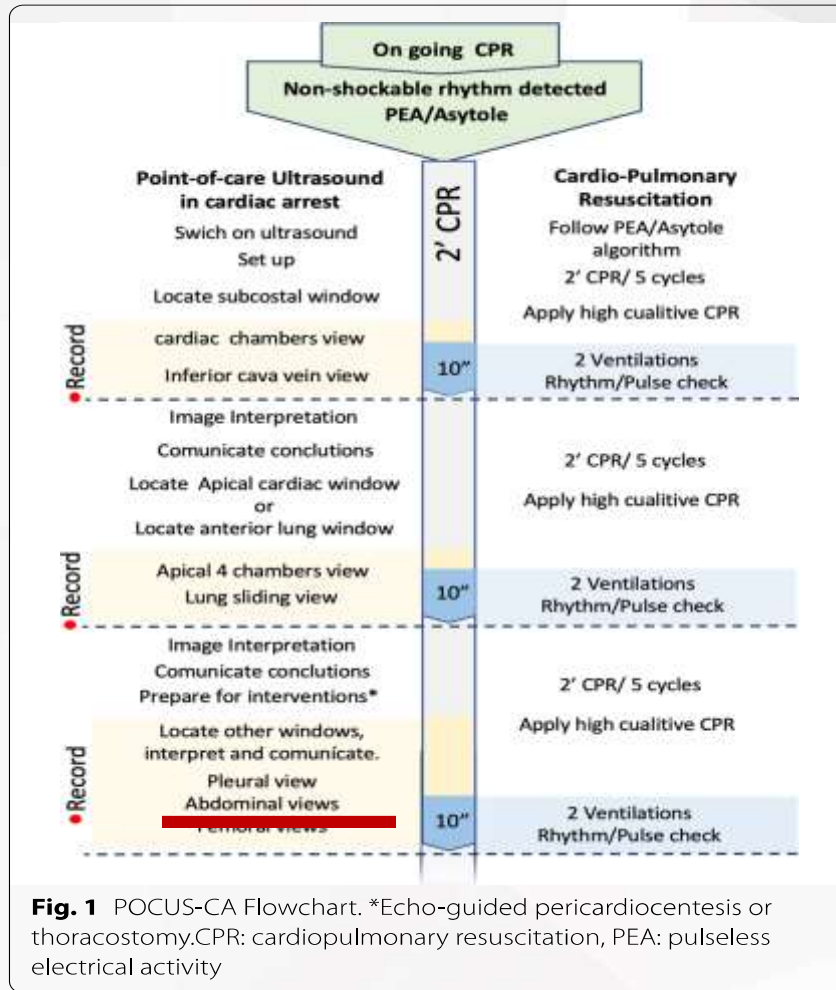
On going CPR

Non-shockable rhythm detected
PEA/Asytole

Point-of-care Ultrasound in cardiac arrest

Swich on ultrasound
Set up

Locate subcostal window

Record

cardiac chambers view

Inferior cava vein view

Image Interpretation

Comunicate conclutions

Locate Apical cardiac window
or
Locate anterior lung window

Record

Apical 4 chambers view
Lung sliding view

Image Interpretation
Comunicate conclutions
Prepare for interventions*

Record

Locate other windows, interpret and comunicate.

Pleural view
Abdominal views
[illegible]

2' CPR

10"

10"

10"

Cardio-Pulmonary Resuscitation

Follow PEA/Asytole algorithm
2' CPR/ 5 cycles

Apply high cualitive CPR

2 Ventilations
Rhythm/Pulse check

2' CPR/ 5 cycles

Apply high cualitive CPR

2 Ventilations
Rhythm/Pulse check

2' CPR/ 5 cycles

Apply high cualitive CPR

2 Ventilations
Rhythm/Pulse check

Fig. 1 POCUS-CA Flowchart. *Echo-guided pericardiocentesis or thoracostomy.CPR: cardiopulmonary resuscitation, PEA: pulseless electrical activity